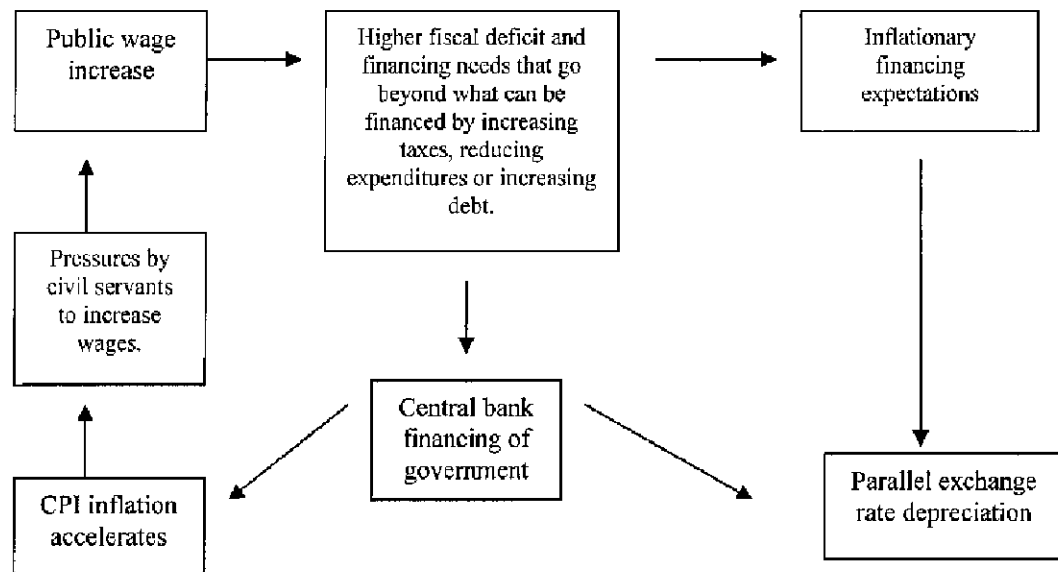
Public wage increase

Higher fiscal deficit and financing needs that go beyond what can be financed by increasing taxes, reducing expenditures or increasing debt.

Inflationary financing expectations

Pressures by civil servants to increase wages.

Central bank financing of government

CPI inflation accelerates

Parallel exchange rate depreciation